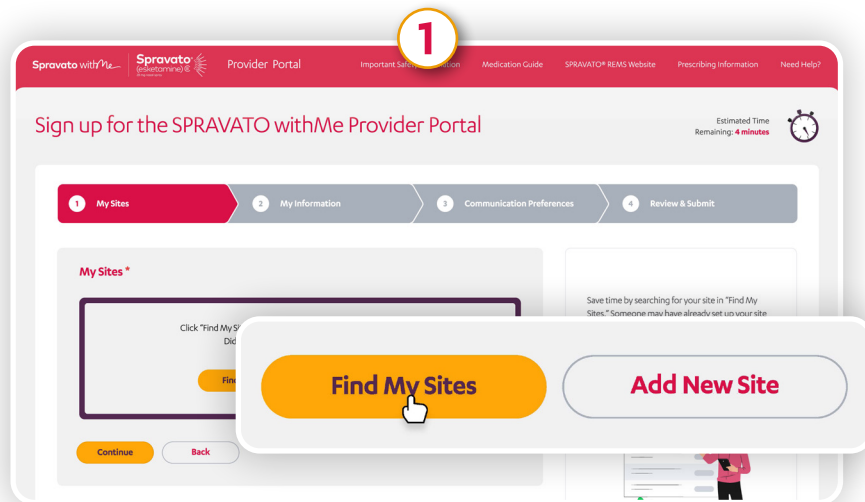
1

Spravato withMe | Spravato (esketamine) Provider Portal Important Safe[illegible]ation Medication Guide SPRAVATO® REMS Website Prescribing Information Need Help?

Sign up for the SPRAVATO withMe Provider Portal

Estimated Time Remaining: 4 minutes

1 My Sites 2 My Information 3 Communication Preferences 4 Review & Submit

My Sites *

Click "Find My S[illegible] Did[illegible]

Fin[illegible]

Save time by searching for your site in "Find My Sites." Someone may have already set up your site

Find My Sites

Add New Site

Continue

Back